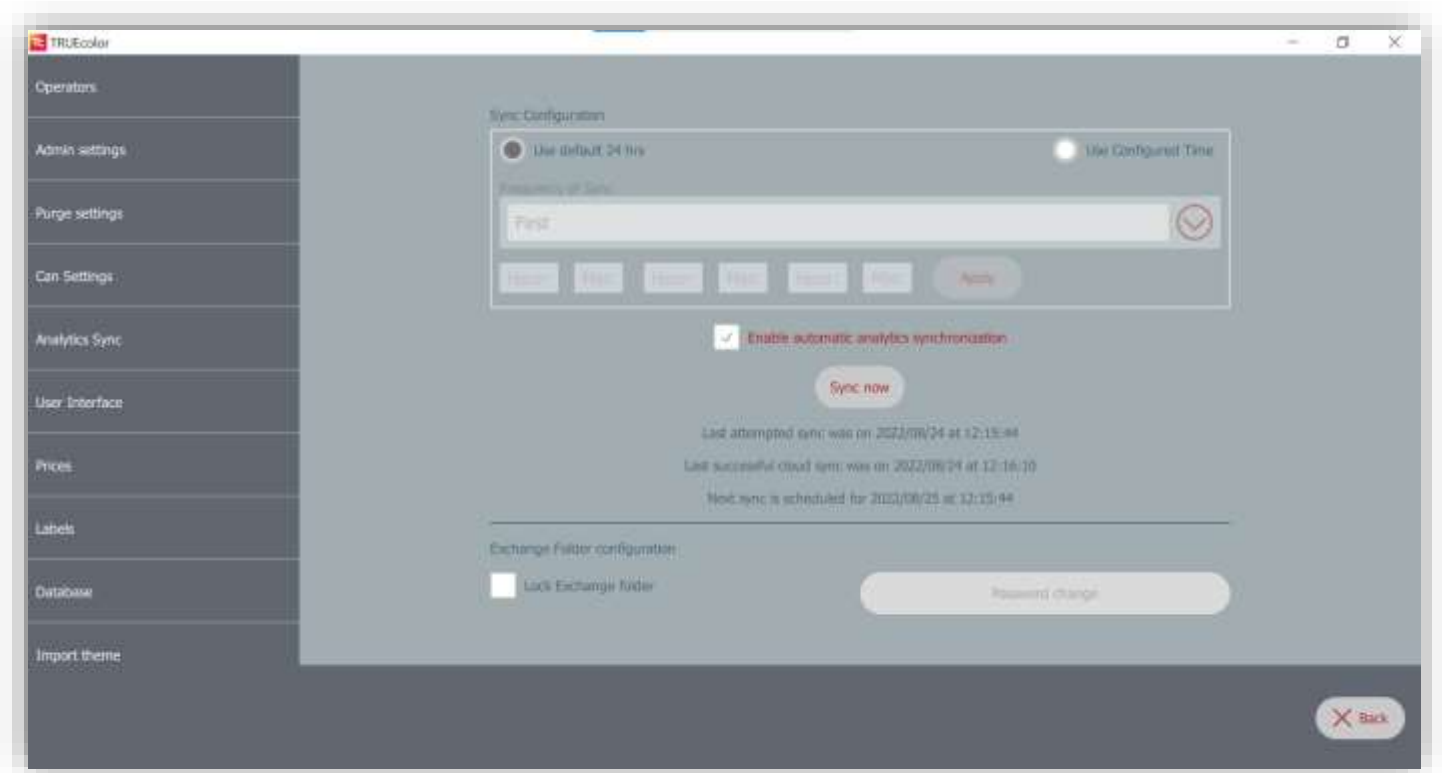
TRUEcolor

Operators

Admin settings

Purge settings

Can Settings

Analytics Sync

User Interface

Prices

Labels

Database

Import theme

Sync Configuration

Use default 24 hrs

Use Configured Time

Frequency of Sync

First

Hours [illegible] Hours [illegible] Hours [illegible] Apply

Enable automatic analytics synchronization

Sync now

Last attempted sync was on 2022/08/24 at 12:15:44

Last successful cloud sync was on 2022/08/24 at 12:16:10

Next sync is scheduled for 2022/08/25 at 12:15:44

Exchange Folder configuration

Lock Exchange folder

Password change

Back